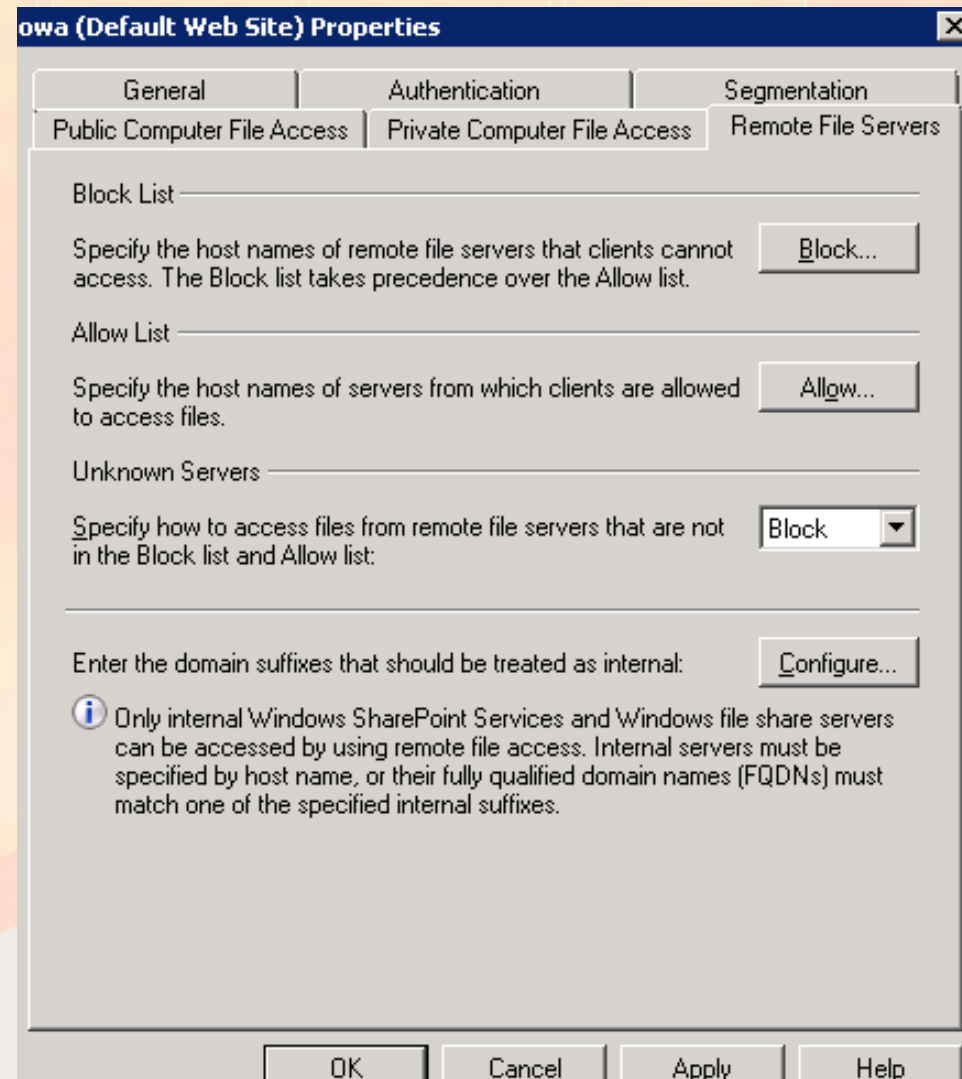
owa (Default Web Site) Properties

General | Authentication | Segmentation
Public Computer File Access | Private Computer File Access | Remote File Servers

Block List

Specify the host names of remote file servers that clients cannot access. The Block list takes precedence over the Allow list.

Block...

Allow List

Specify the host names of servers from which clients are allowed to access files.

Allow...

Unknown Servers

Specify how to access files from remote file servers that are not in the Block list and Allow list:

Block

Enter the domain suffixes that should be treated as internal:

Configure...

Only internal Windows SharePoint Services and Windows file share servers can be accessed by using remote file access. Internal servers must be specified by host name, or their fully qualified domain names (FQDNs) must match one of the specified internal suffixes.

OK | Cancel | Apply | Help